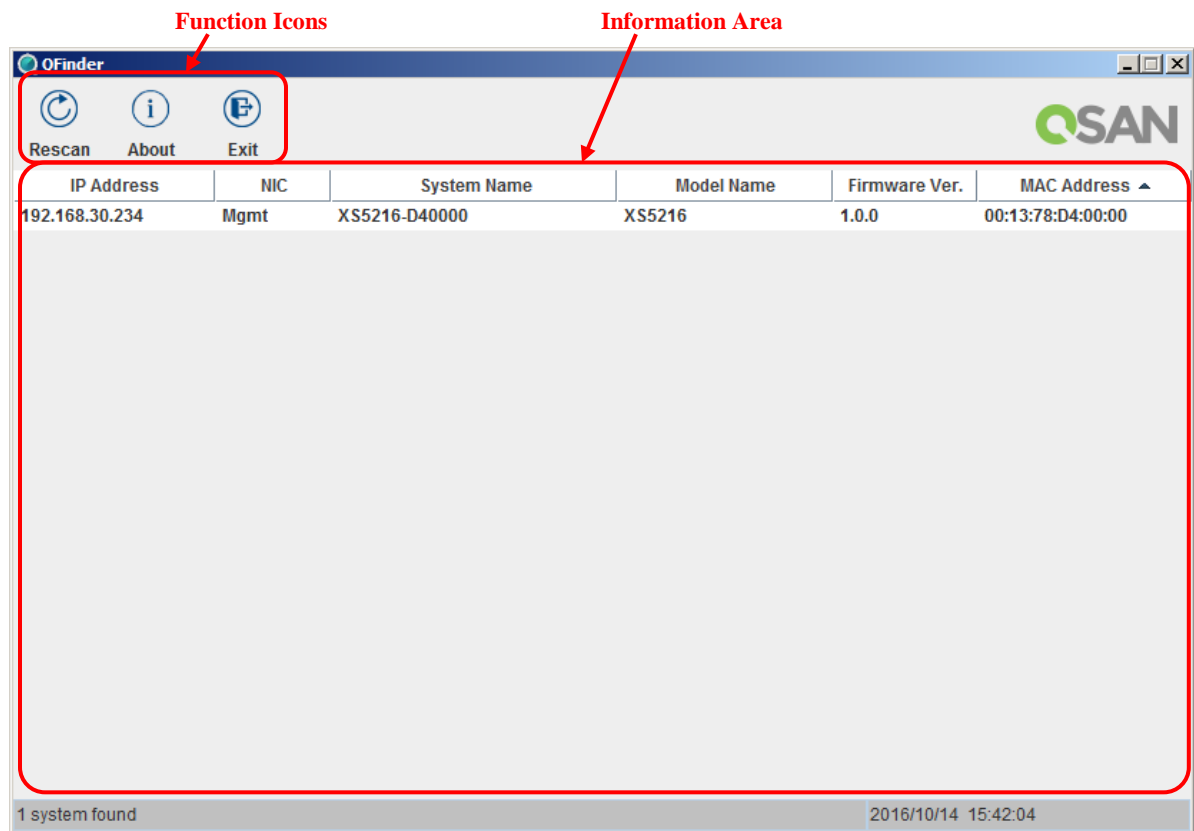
Function Icons

Information Area

QFinder

Rescan

About

Exit

QSAN

| IP Address | NIC | System Name | Model Name | Firmware Ver. | MAC Address |
|---|---|---|---|---|---|
| 192.168.30.234 | Mgmt | XS5216-D40000 | XS5216 | 1.0.0 | 00:13:78:D4:00:00 |

1 system found

2016/10/14 15:42:04